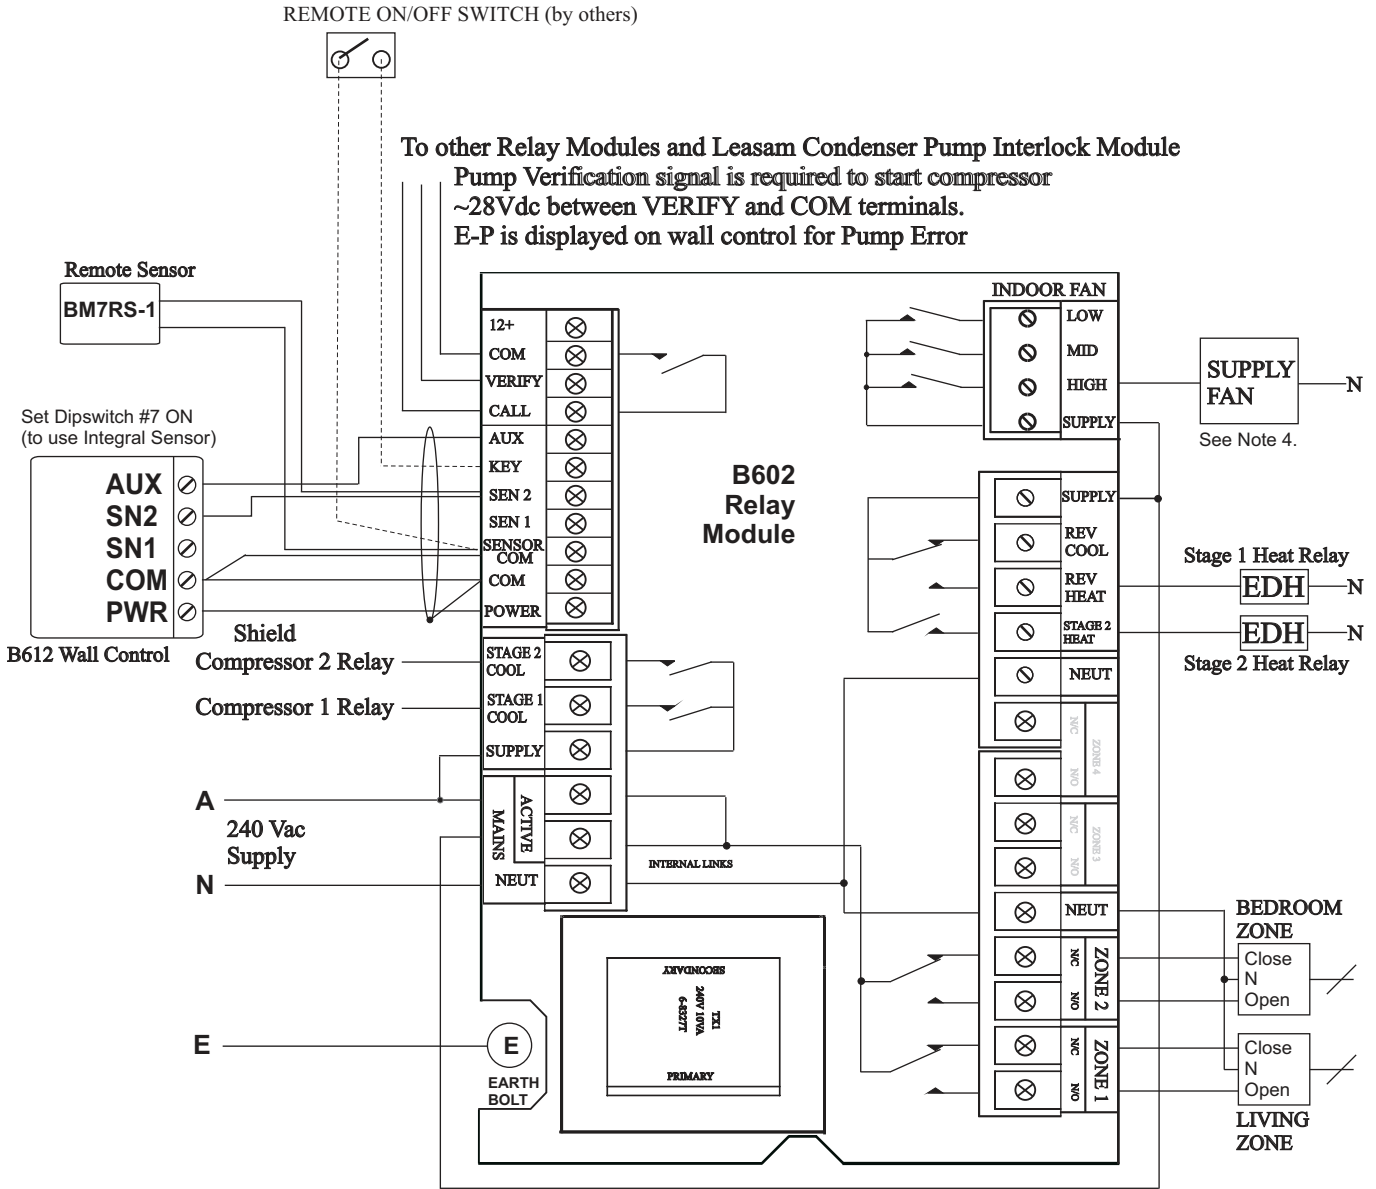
REMOTE ON/OFF SWITCH (by others)

To other Relay Modules and Leasam Condenser Pump Interlock Module
Pump Verification signal is required to start compressor
~28Vdc between VERIFY and COM terminals.
E-P is displayed on wall control for Pump Error

Remote Sensor
BM7RS-1

Set Dipswitch #7 ON
(to use Integral Sensor)

AUX
SN2
SN1
COM
PWR

B612 Wall Control

Shield
Compressor 2 Relay
Compressor 1 Relay

A
240 Vac
Supply
N

E

12+
COM
VERIFY
CALL
AUX
KEY
SEN 2
SEN 1
SENSOR COM
COM
POWER

STAGE 2 COOL
STAGE 1 COOL
SUPPLY

MAINS
ACTIVE
NEUT

INTERNAL LINKS

B602
Relay
Module

SECONDARY
TX1
240V 10VA
6-8327T
PRIMARY

E
EARTH
BOLT

INDOOR FAN
LOW
MID
HIGH
SUPPLY

SUPPLY
FAN
N
See Note 4.

SUPPLY
REV COOL
REV HEAT
STAGE 2 HEAT
NEUT

Stage 1 Heat Relay
EDH
N
EDH
N
Stage 2 Heat Relay

N/C
N/O
ZONE 4
N/C
N/O
ZONE 3
NEUT
N/C
N/O
ZONE 2
N/C
N/O
ZONE 1

BEDROOM
ZONE
Close
N
Open
Close
N
Open
LIVING
ZONE